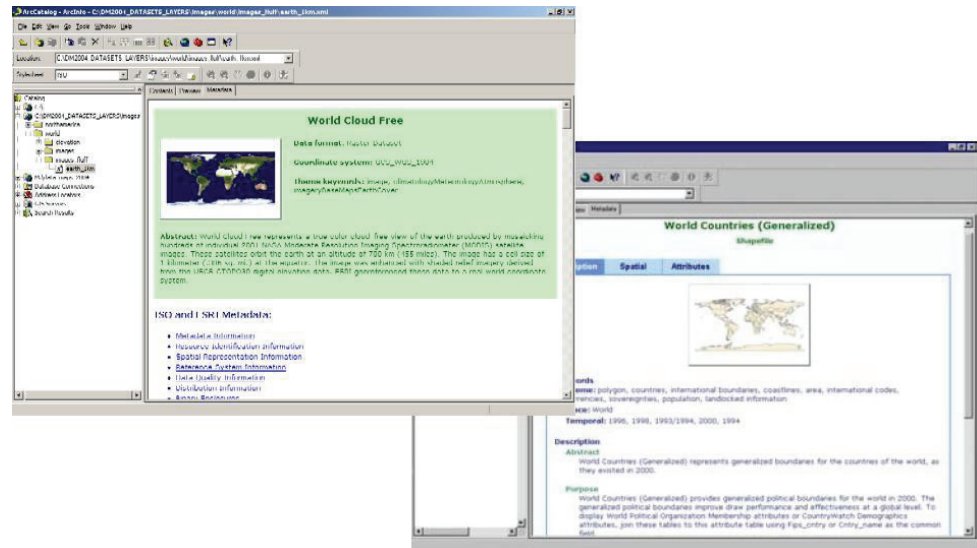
ArcCatalog - ArcInfo - C:\DM2004_DATASETS_LAYERS\images\world\images_fluff\earth_1km.xml

File Edit View Go Tools Window Help

Location: C:\DM2004_DATASETS_LAYERS\images\world\images_fluff\earth_1km.xml

Stylesheet: ISO

Catalog
C:\DM2004_DATASETS_LAYERS\images
northamerica
world
elevation
images
images_fluff
earth_1km
Database Connections
Address Locators
GIS Servers
Search Results

Contents Preview Metadata

World Cloud Free

Data format: Raster Dataset

Coordinate system: GCS_WGS_1984

Theme keywords: image, climatologyMeteorologyAtmosphere, imageryBaseMapsEarthCover

Abstract: World Cloud Free represents a true color cloud-free view of the earth produced by mosaicking hundreds of individual EOS1 NASA Moderate Resolution Imaging Spectroradiometer (MODIS) satellite images. These satellites orbit the earth at an altitude of 700 km (435 miles). The image has a cell size of 1 kilometer (.386 sq. mi.) at the equator. The image was enhanced with shaded relief imagery derived from the USGS GTOPO30 digital elevation data. ESRI georeferenced these data to a real world coordinate system.

ISO and ESRI Metadata:

Metadata Information
Resource Identification Information
Spatial Representation Information
Reference System Information
Data Quality Information
Distribution Information
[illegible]

Metadata

World Countries (Generalized)

Shapefile

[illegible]ption Spatial Attributes

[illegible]ords
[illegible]eme: polygon, countries, international boundaries, coastlines, area, international codes, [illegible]rencies, sovereignties, population, landlocked information
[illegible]ce: World
Temporal: 1996, 1998, 1993/1994, 2000, 1994

Description
Abstract
World Countries (Generalized) represents generalized boundaries for the countries of the world, as they existed in 2000.

Purpose
World Countries (Generalized) provides generalized political boundaries for the world in 2000. The generalized political boundaries improve draw performance and effectiveness at a global level. To display World Political Organization Membership attributes or CountryWatch Demographics attributes, join these tables to this attribute table using Fips_cntry or Cntry_name as the common field.